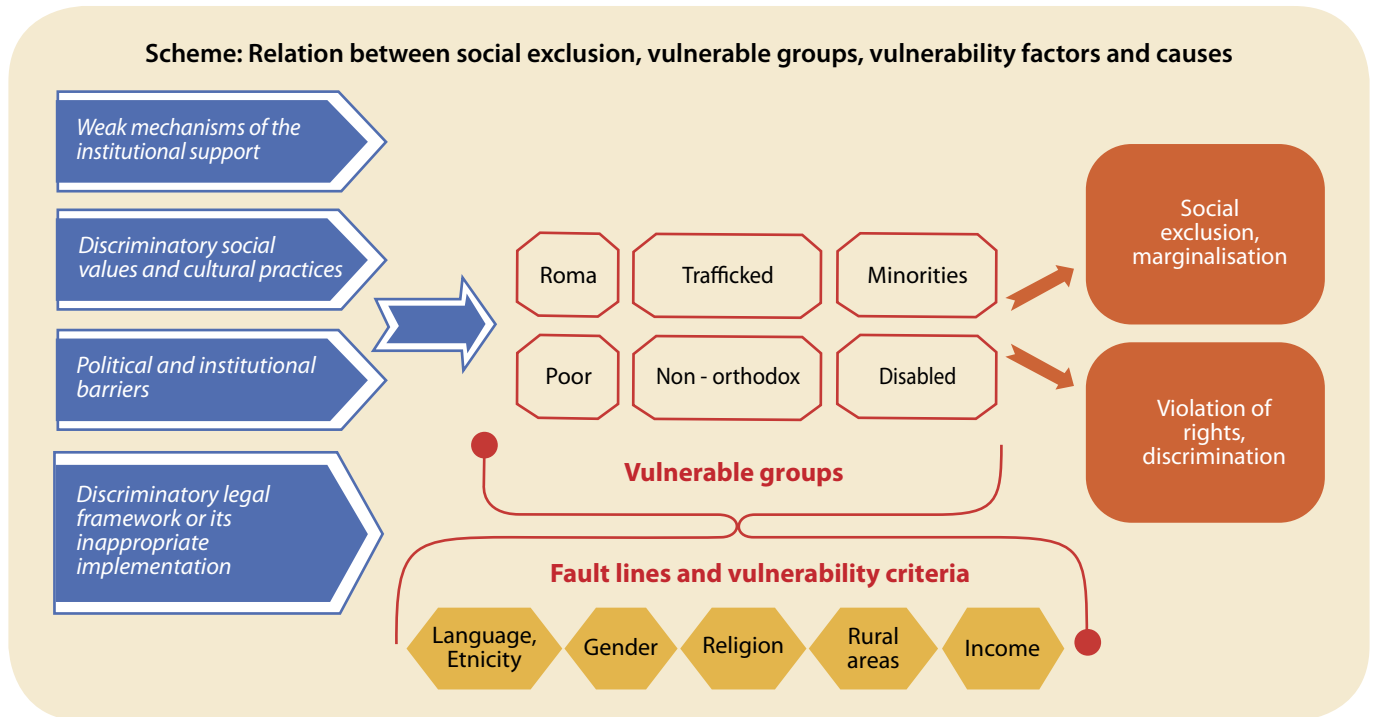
Scheme: Relation between social exclusion, vulnerable groups, vulnerability factors and causes

Weak mechanisms of the institutional support

Discriminatory social values and cultural practices

Political and institutional barriers

Discriminatory legal framework or its inappropriate implementation

Roma

Trafficked

Minorities

Poor

Non - orthodox

Disabled

Vulnerable groups

Social exclusion, marginalisation

Violation of rights, discrimination

Fault lines and vulnerability criteria

Language, Etnicity

Gender

Religion

Rural areas

Income